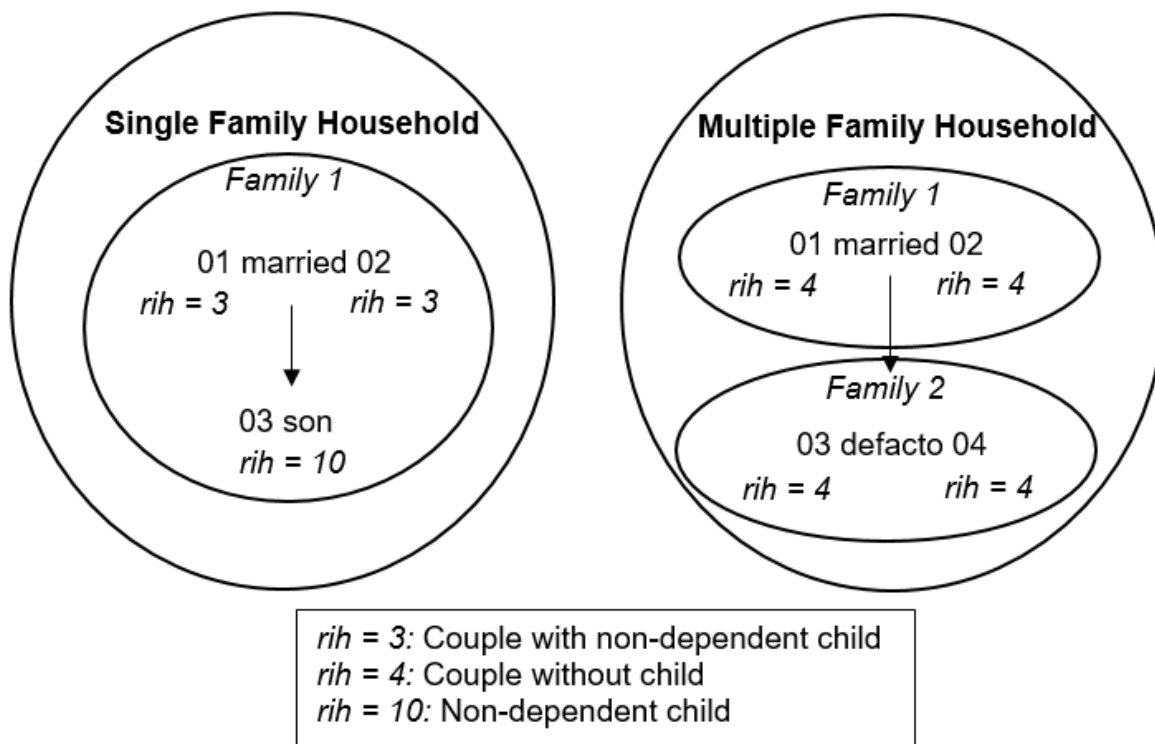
Single Family Household

Family 1

01 married 02

rih = 3

rih = 3

03 son

rih = 10

Multiple Family Household

Family 1

01 married 02

rih = 4

rih = 4

Family 2

03 defacto 04

rih = 4

rih = 4

rih = 3: Couple with non-dependent child
rih = 4: Couple without child
rih = 10: Non-dependent child